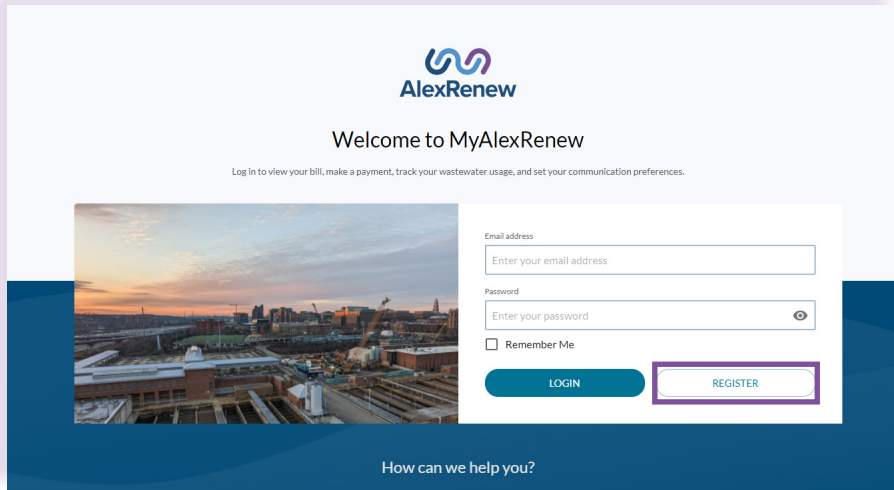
AlexRenew

Welcome to MyAlexRenew

Log in to view your bill, make a payment, track your wastewater usage, and set your communication preferences.

Email address

Enter your email address

Password

Enter your password

Remember Me

LOGIN

REGISTER

How can we help you?